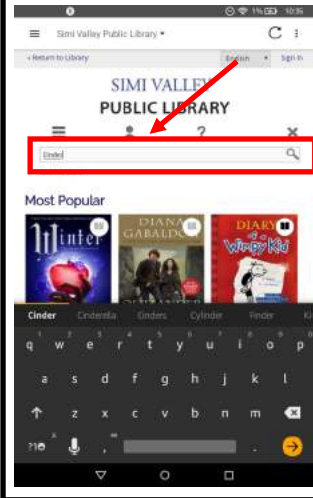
10:35

Simi Valley Public Library ▾

C ⋮

‹ Return to Library

English ▾

Sign In

SIMI VALLEY
PUBLIC LIBRARY

?

Cinder

Most Popular

Winter

DIANA GABALDON

OUTLANDER

DIARY of a Wimpy Kid

Cinder
Cinderella
Cinders
Cylinder
Finder
Ki

q w e r t y u i o p
a s d f g h j k l
z x c v b n m
?10 ,